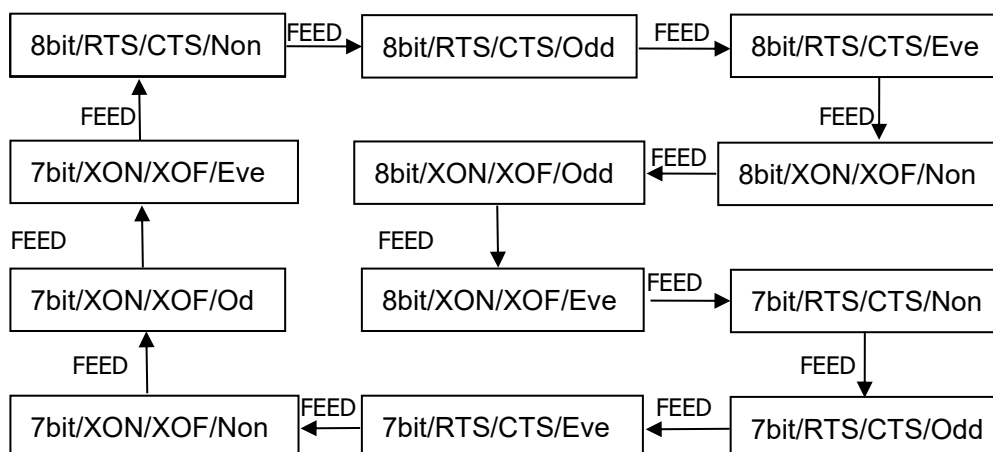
8bit/RTS/CTS/Non
FEED
8bit/RTS/CTS/Odd
FEED
8bit/RTS/CTS/Eve
FEED
FEED
FEED
7bit/XON/XOF/Eve
8bit/XON/XOF/Odd
FEED
8bit/XON/XOF/Non
FEED
FEED
7bit/XON/XOF/Od
8bit/XON/XOF/Eve
FEED
7bit/RTS/CTS/Non
FEED
FEED
7bit/XON/XOF/Non
FEED
7bit/RTS/CTS/Eve
FEED
7bit/RTS/CTS/Odd